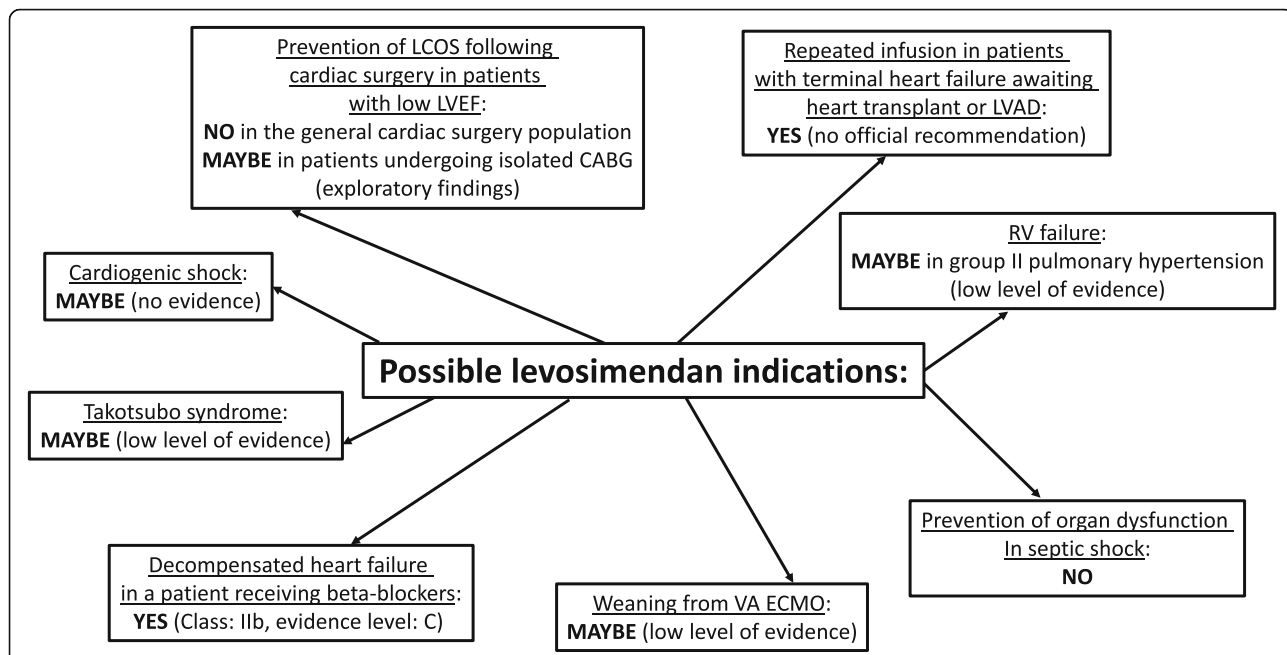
Prevention of LCOS following cardiac surgery in patients with low LVEF:
NO in the general cardiac surgery population
MAYBE in patients undergoing isolated CABG (exploratory findings)

Repeated infusion in patients with terminal heart failure awaiting heart transplant or LVAD:
YES (no official recommendation)

Cardiogenic shock:
MAYBE (no evidence)

RV failure:
MAYBE in group II pulmonary hypertension (low level of evidence)

Possible levosimendan indications:

Takotsubo syndrome:
MAYBE (low level of evidence)

Prevention of organ dysfunction In septic shock:
NO

Decompensated heart failure in a patient receiving beta-blockers:
YES (Class: IIb, evidence level: C)

Weaning from VA ECMO:
MAYBE (low level of evidence)